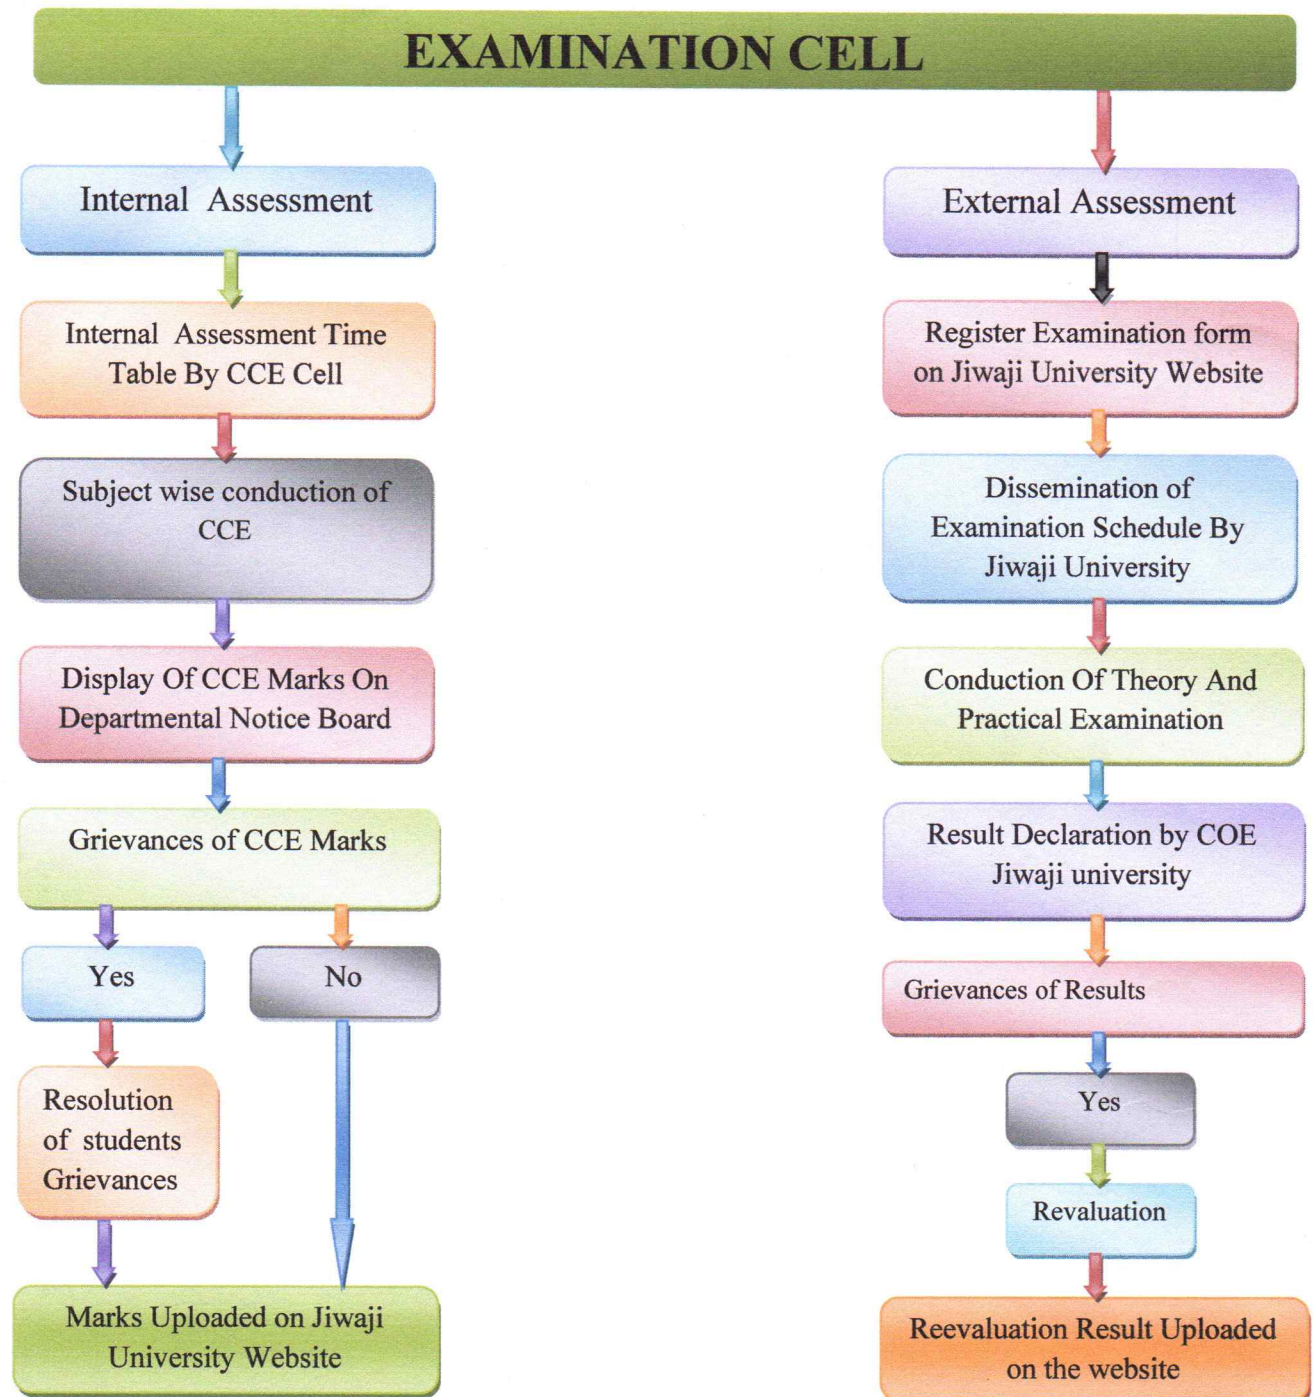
EXAMINATION CELL

Internal Assessment

Internal Assessment Time Table By CCE Cell

Subject wise conduction of CCE

Display Of CCE Marks On Departmental Notice Board

Grievances of CCE Marks

Yes

No

Resolution of students Grievances

Marks Uploaded on Jiwaji University Website

External Assessment

Register Examination form on Jiwaji University Website

Dissemination of Examination Schedule By Jiwaji University

Conduction Of Theory And Practical Examination

Result Declaration by COE Jiwaji university

Grievances of Results

Yes

Revaluation

Reevaluation Result Uploaded on the website